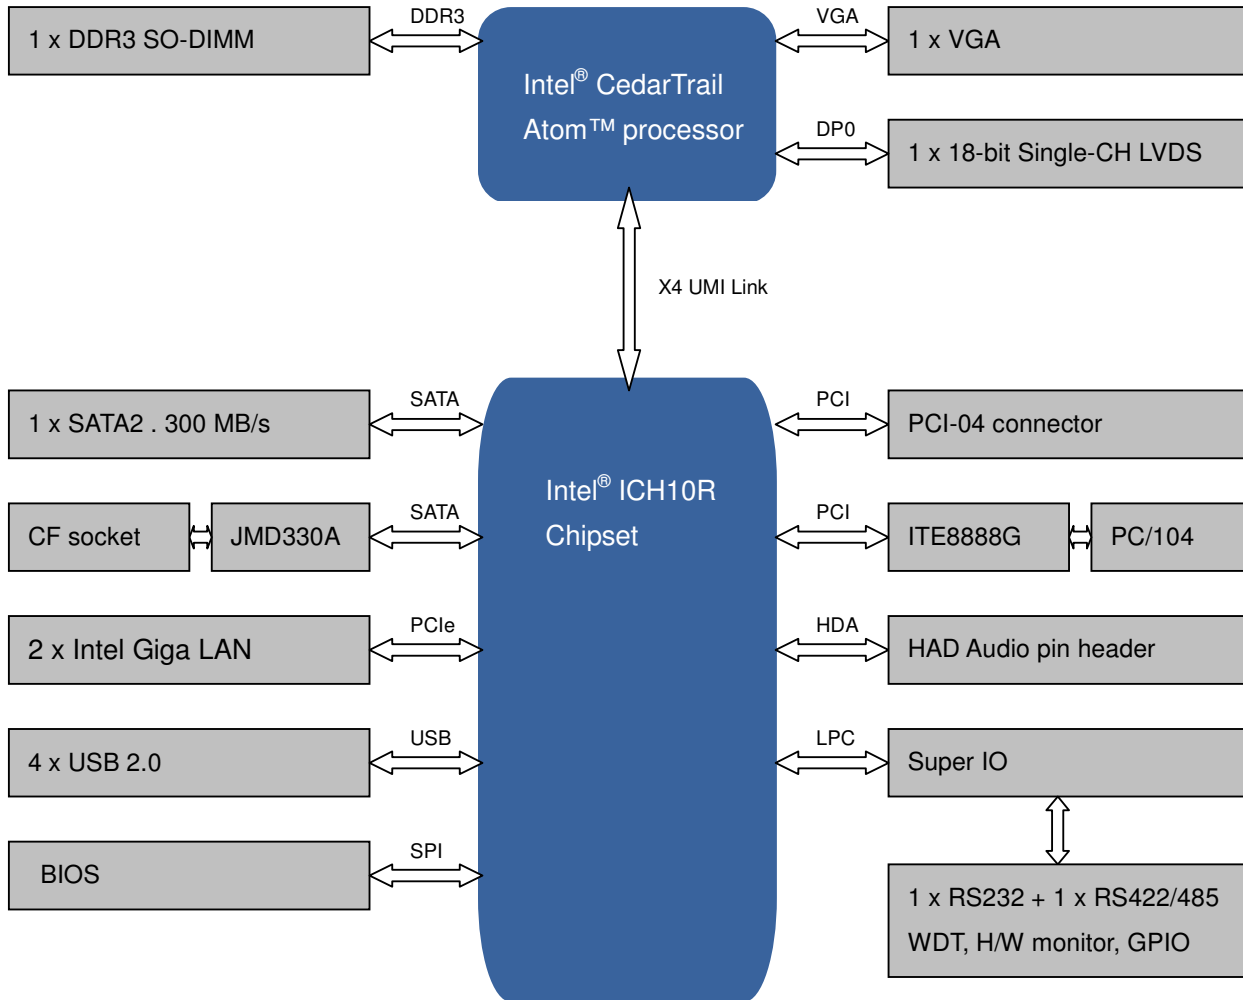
1 x DDR3 SO-DIMM

DDR3

Intel® CedarTrail Atom™ processor

VGA

1 x VGA

DP0

1 x 18-bit Single-CH LVDS

X4 UMI Link

1 x SATA2 . 300 MB/s

SATA

Intel® ICH10R Chipset

PCI

PCI-04 connector

CF socket

JMD330A

SATA

PCI

ITE8888G

PC/104

2 x Intel Giga LAN

PCIe

HDA

HAD Audio pin header

4 x USB 2.0

USB

LPC

Super IO

BIOS

SPI

1 x RS232 + 1 x RS422/485

WDT, H/W monitor, GPIO